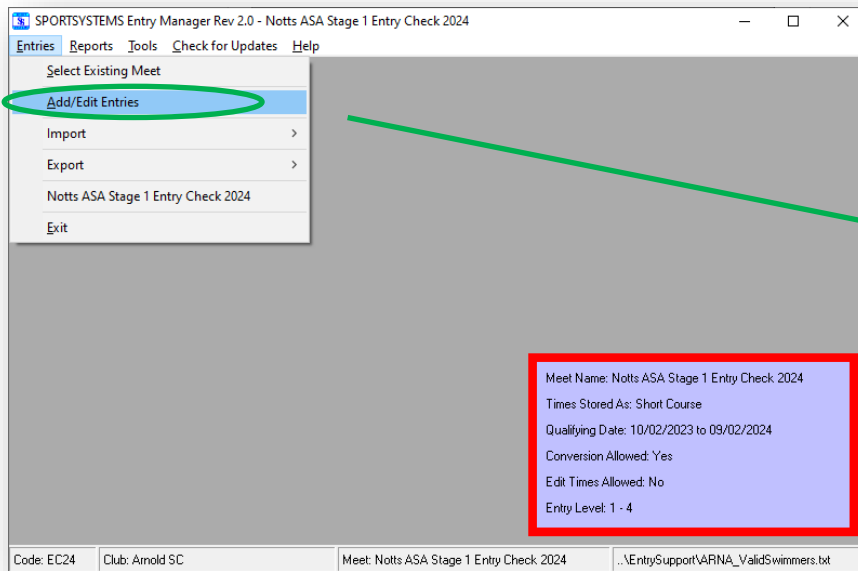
SPORTSYSTEMS Entry Manager Rev 2.0 - Notts ASA Stage 1 Entry Check 2024

Entries Reports Tools Check for Updates Help

Select Existing Meet
Add/Edit Entries
Import
Export
Notts ASA Stage 1 Entry Check 2024
Exit

Meet Name: Notts ASA Stage 1 Entry Check 2024
Times Stored As: Short Course
Qualifying Date: 10/02/2023 to 09/02/2024
Conversion Allowed: Yes
Edit Times Allowed: No
Entry Level: 1 - 4

Code: EC24 | Club: Arnold SC | Meet: Notts ASA Stage 1 Entry Check 2024 | ..\EntrySupport\ARNA_ValidSwimmers.txt